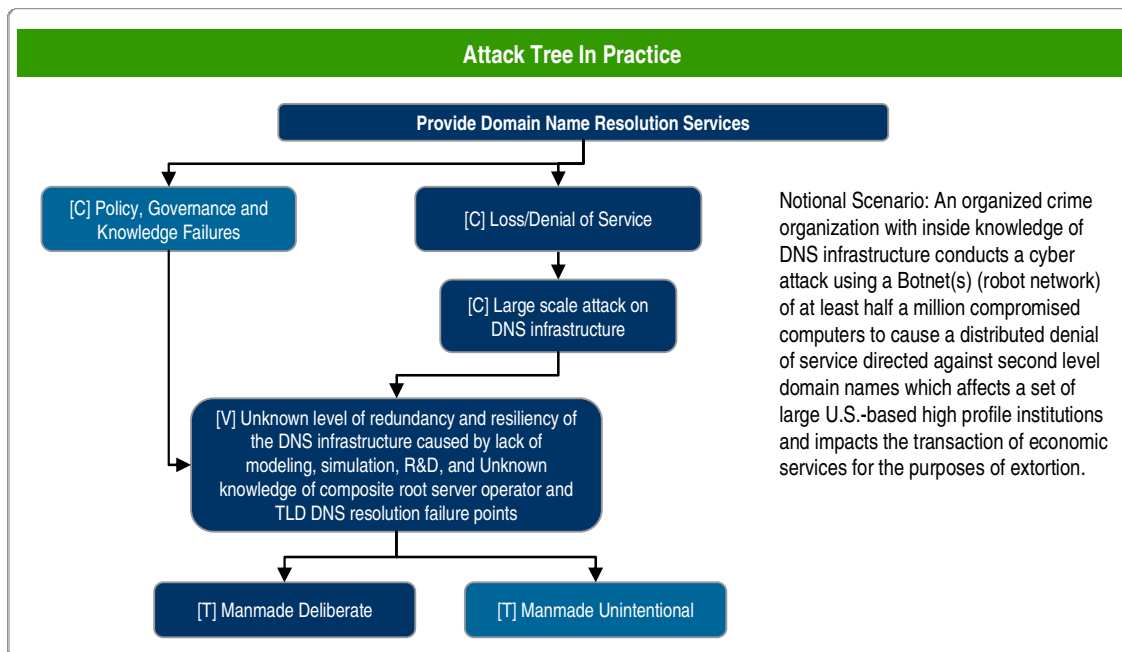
Attack Tree In Practice

Provide Domain Name Resolution Services

[C] Policy, Governance and Knowledge Failures

[C] Loss/Denial of Service

[C] Large scale attack on DNS infrastructure

[V] Unknown level of redundancy and resiliency of the DNS infrastructure caused by lack of modeling, simulation, R&D, and Unknown knowledge of composite root server operator and TLD DNS resolution failure points

[T] Manmade Deliberate

[T] Manmade Unintentional

Notional Scenario: An organized crime organization with inside knowledge of DNS infrastructure conducts a cyber attack using a Botnet(s) (robot network) of at least half a million compromised computers to cause a distributed denial of service directed against second level domain names which affects a set of large U.S.-based high profile institutions and impacts the transaction of economic services for the purposes of extortion.